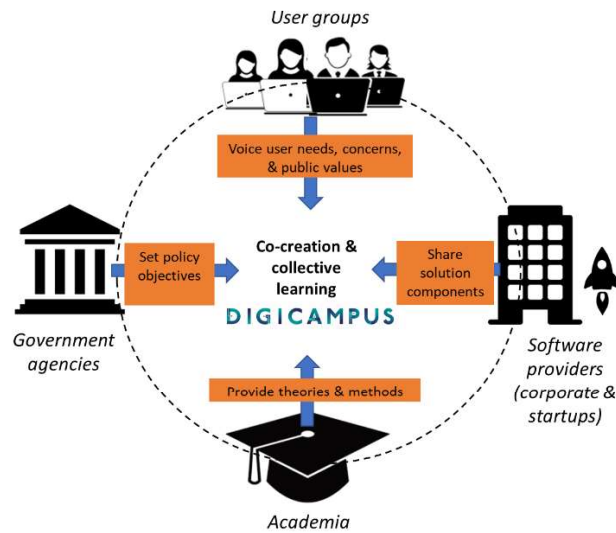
User groups

Voice user needs, concerns, & public values

Set policy objectives

Co-creation & collective learning

DIGICAMPUS

Share solution components

Government agencies

Software providers (corporate & startups)

Provide theories & methods

Academia